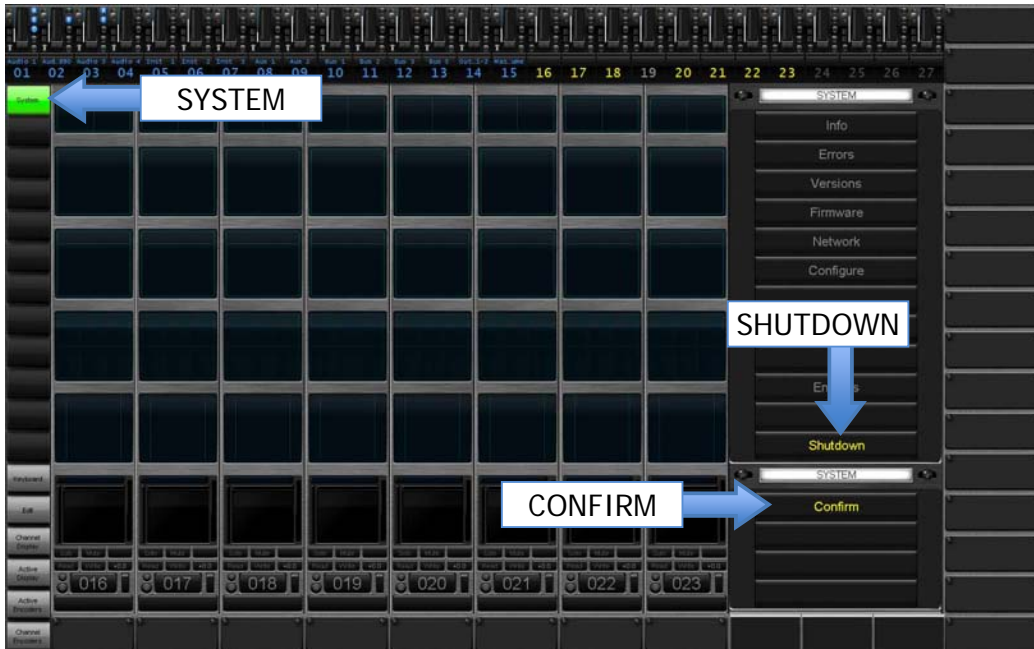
Audio 1 Aud.DRC Audio 3 Audio 4 Inst 1 Inst 2 Inst 3 Aux 1 Aux 2 Bus 1 Bus 2 Bus 3 Bus 4 Out 1-2 Mst.wme

01 02 03 04 05 06 07 08 09 10 11 12 13 14 15 16 17 18 19 20 21 22 23 24 25 26 27

System

SYSTEM

SYSTEM

Info

Errors

Versions

Firmware

Network

Configure

SHUTDOWN

En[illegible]s

Shutdown

SYSTEM

CONFIRM

Confirm

Keyboard

Edit

Channel Display

Active Display

Active Encoders

Channel Encoders

016 017 018 019 020 021 022 023